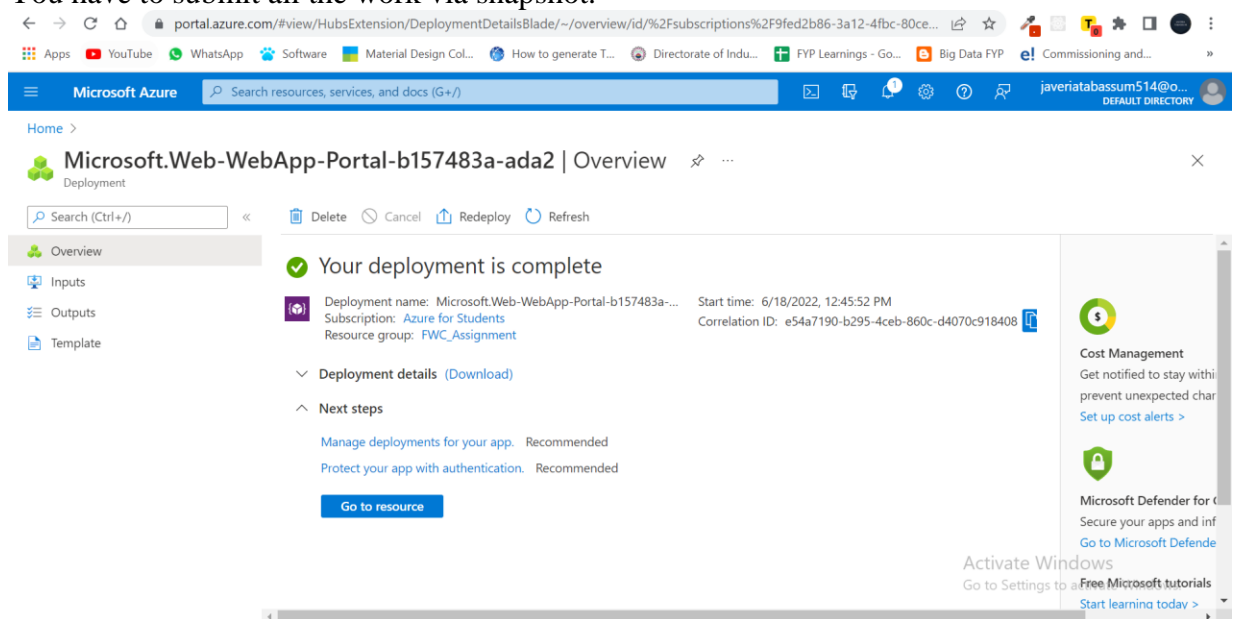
You have to submit all the work via snapshot.

portal.azure.com/#view/HubsExtension/DeploymentDetailsBlade/~/overview/id/%2Fsubscriptions%2F9fed2b86-3a12-4fbc-80ce...

Apps YouTube WhatsApp Software Material Design Col... How to generate T... Directorate of Indu... FYP Learnings - Go... Big Data FYP Commissioning and...

Microsoft Azure Search resources, services, and docs (G+/) javeriatabassum514@o... DEFAULT DIRECTORY

Home >

Microsoft.Web-WebApp-Portal-b157483a-ada2 | Overview

Deployment

Search (Ctrl+/) «

Overview

Inputs

Outputs

Template

Delete Cancel Redeploy Refresh

Your deployment is complete

Deployment name: Microsoft.Web-WebApp-Portal-b157483a-...
Subscription: Azure for Students
Resource group: FWC_Assignment

Start time: 6/18/2022, 12:45:52 PM
Correlation ID: e54a7190-b295-4ceb-860c-d4070c918408

Deployment details (Download)

Next steps

Manage deployments for your app. Recommended

Protect your app with authentication. Recommended

Go to resource

Cost Management
Get notified to stay withi
prevent unexpected char
Set up cost alerts >

Microsoft Defender for
Secure your apps and inf
Go to Microsoft Defende

Activate Windows
Go to Settings to a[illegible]

Free Microsoft tutorials
Start learning today >